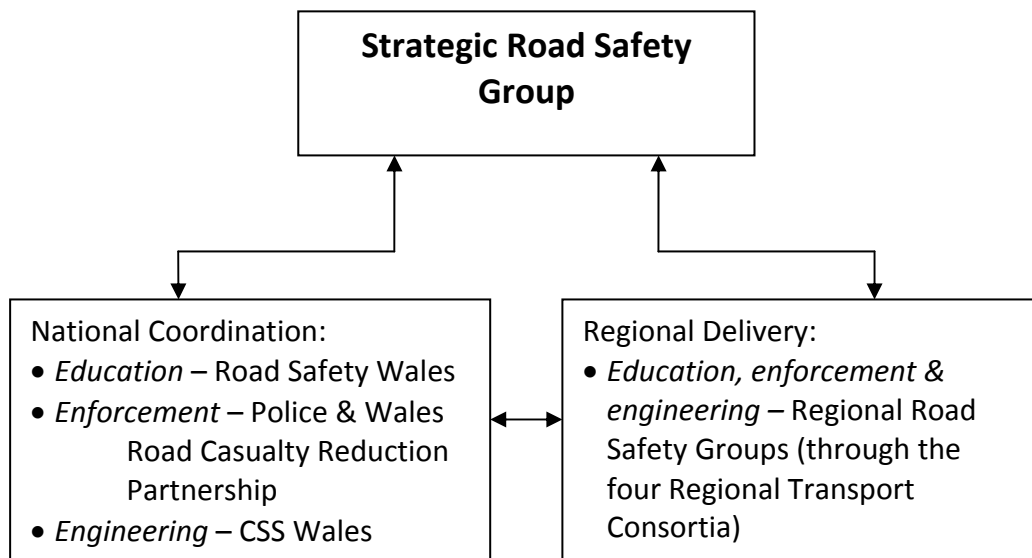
**Strategic Road Safety Group**

National Coordination:
- *Education* – Road Safety Wales
- *Enforcement* – Police & Wales Road Casualty Reduction Partnership
- *Engineering* – CSS Wales

Regional Delivery:
- *Education, enforcement & engineering* – Regional Road Safety Groups (through the four Regional Transport Consortia)